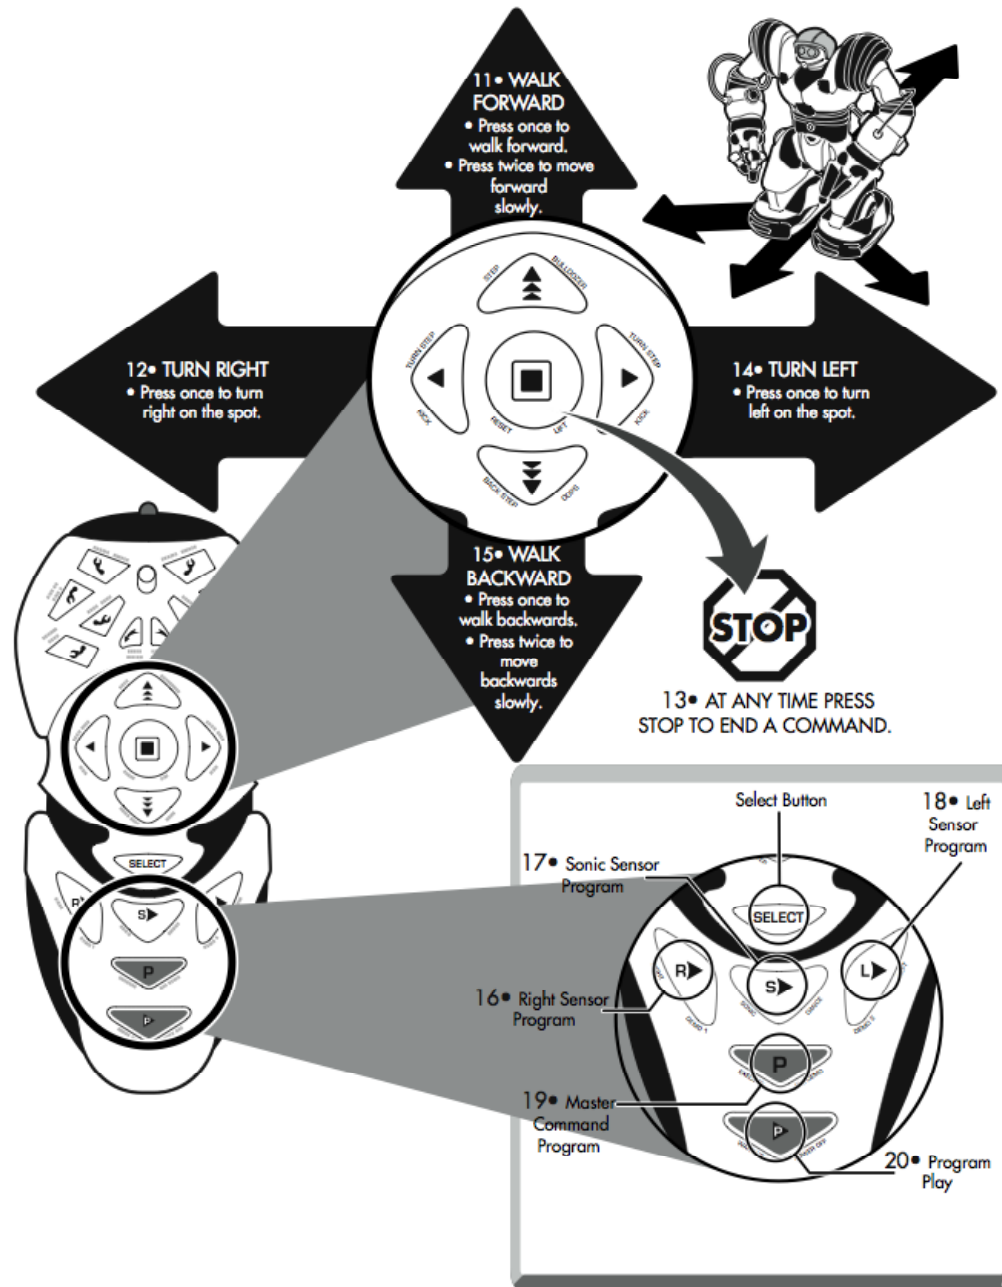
11• WALK FORWARD
• Press once to walk forward.
• Press twice to move forward slowly.

STEP
BULLDOZER
TURN STEP
TURN STEP
KICK
RESET
LIFT
KICK
BACK STEP
OOPS

12• TURN RIGHT
• Press once to turn right on the spot.

14• TURN LEFT
• Press once to turn left on the spot.

15• WALK BACKWARD
• Press once to walk backwards.
• Press twice to move backwards slowly.

STOP

13• AT ANY TIME PRESS STOP TO END A COMMAND.

SELECT
S▶
P
P

Select Button
18• Left Sensor Program
17• Sonic Sensor Program
SELECT
R▶
S▶
L▶
SONIC
DANCE
DEMO 1
DEMO 2
16• Right Sensor Program
P
19• Master Command Program
P
20• Program Play